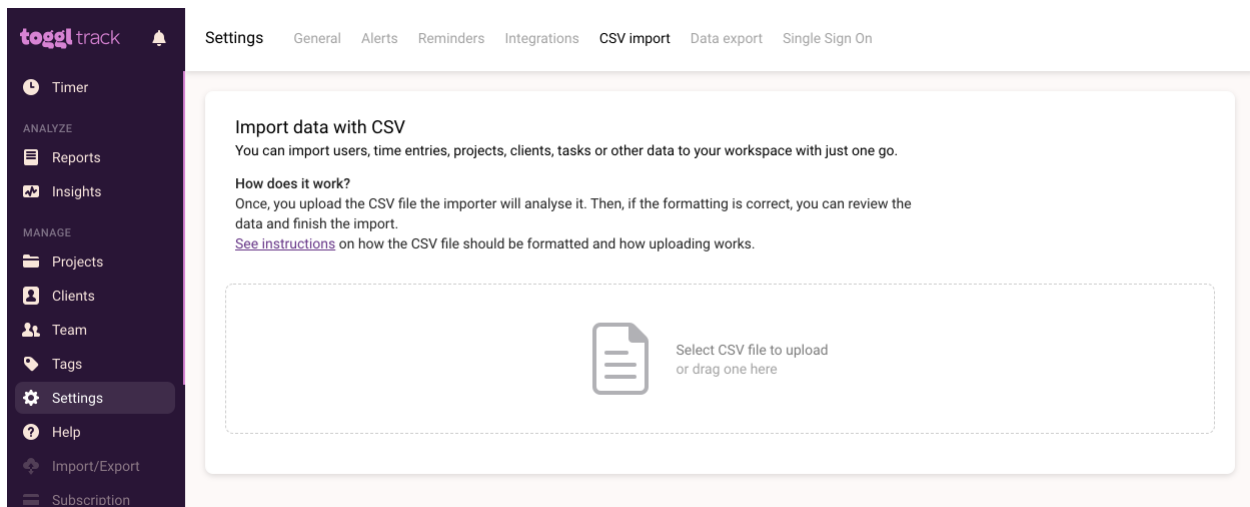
toggl track

Timer

ANALYZE

Reports

Insights

MANAGE

Projects

Clients

Team

Tags

Settings

Help

Import/Export

Subscription

Settings General Alerts Reminders Integrations CSV import Data export Single Sign On

Import data with CSV

You can import users, time entries, projects, clients, tasks or other data to your workspace with just one go.

How does it work?

Once, you upload the CSV file the importer will analyse it. Then, if the formatting is correct, you can review the data and finish the import.

See instructions on how the CSV file should be formatted and how uploading works.

Select CSV file to upload
or drag one here